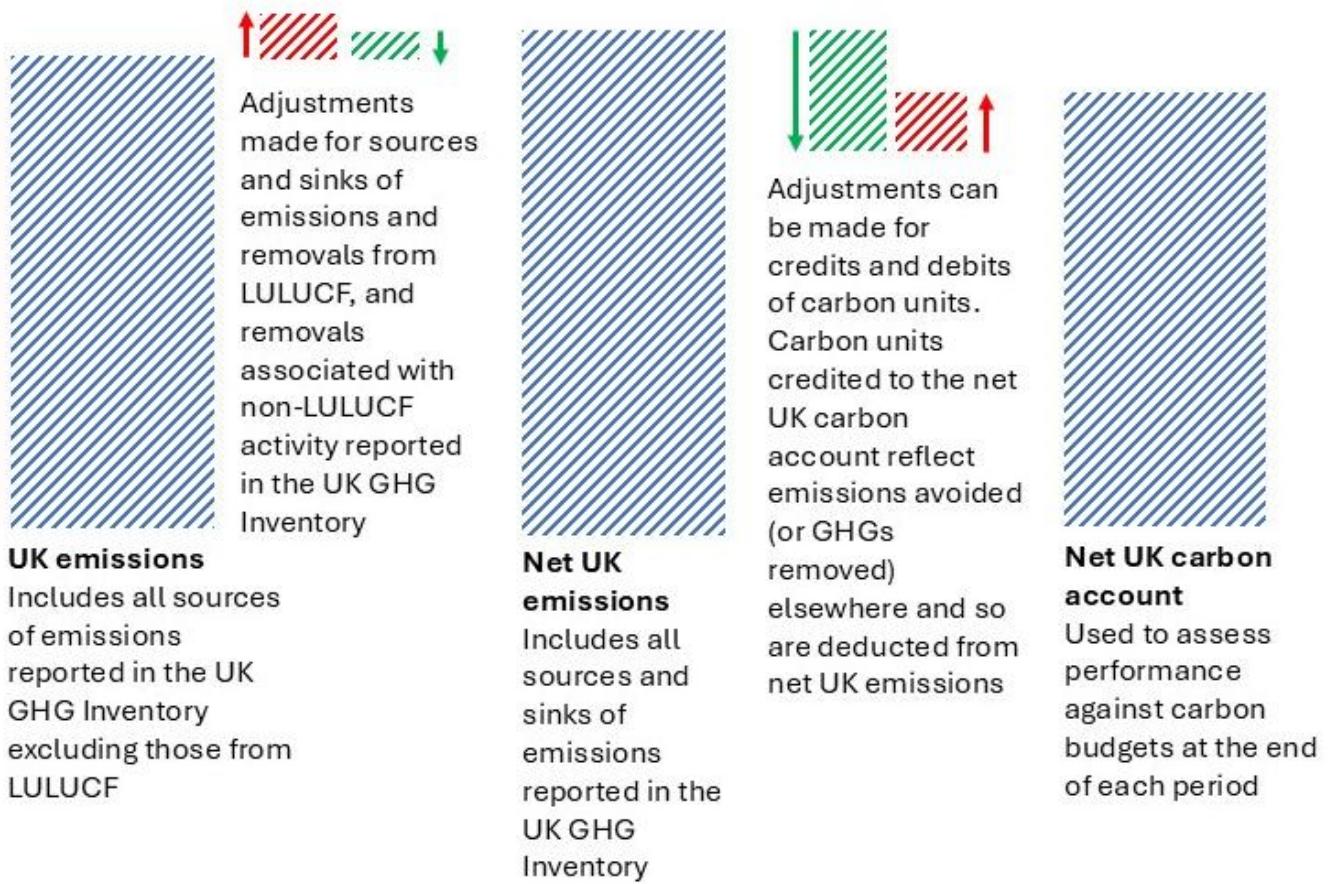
Adjustments made for sources and sinks of emissions and removals from LULUCF, and removals associated with non-LULUCF activity reported in the UK GHG Inventory

**UK emissions**
Includes all sources of emissions reported in the UK GHG Inventory excluding those from LULUCF

**Net UK emissions**
Includes all sources and sinks of emissions reported in the UK GHG Inventory

Adjustments can be made for credits and debits of carbon units. Carbon units credited to the net UK carbon account reflect emissions avoided (or GHGs removed) elsewhere and so are deducted from net UK emissions

**Net UK carbon account**
Used to assess performance against carbon budgets at the end of each period